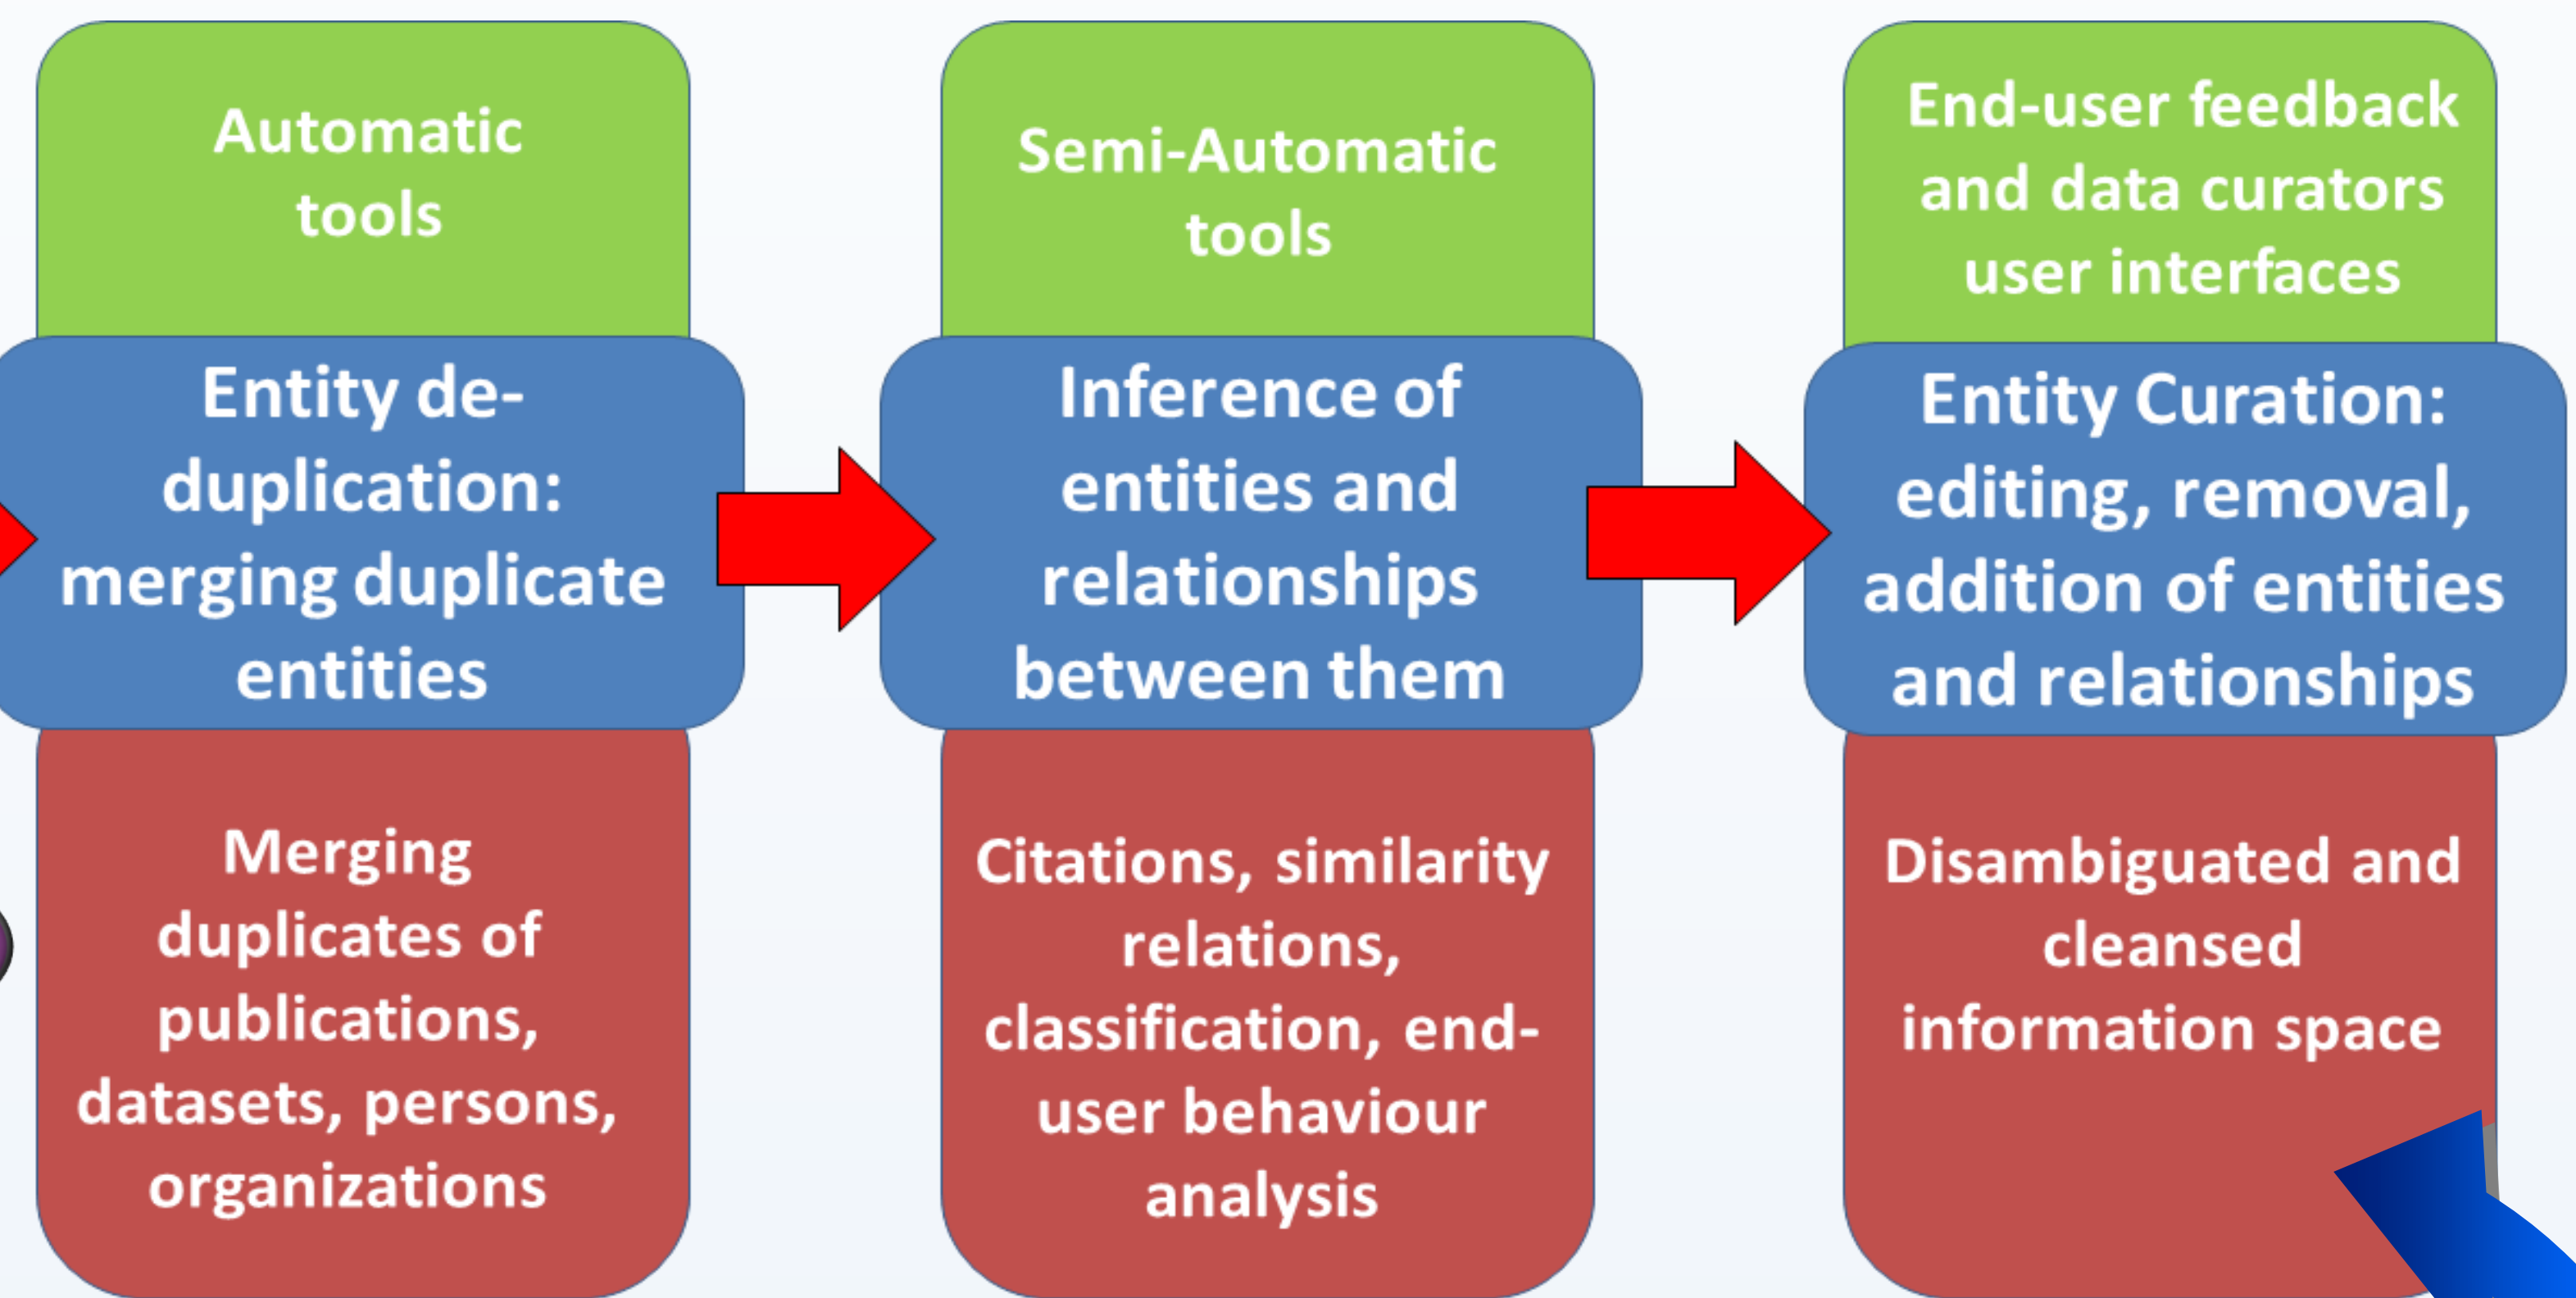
Automatic tools

Entity de-duplication: merging duplicate entities

Merging duplicates of publications, datasets, persons, organizations

Semi-Automatic tools

Inference of entities and relationships between them

Citations, similarity relations, classification, end-user behaviour analysis

End-user feedback and data curators user interfaces

Entity Curation: editing, removal, addition of entities and relationships

Disambiguated and cleansed information space